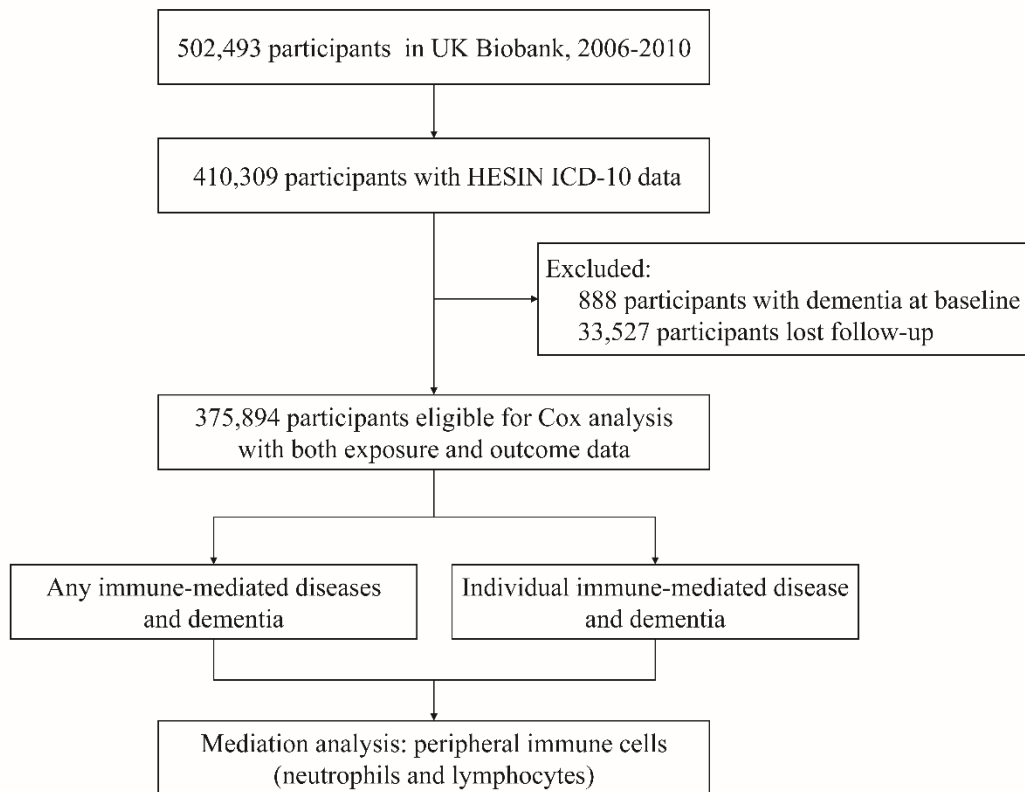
502,493 participants in UK Biobank, 2006-2010

410,309 participants with HESIN ICD-10 data

Excluded:
888 participants with dementia at baseline
33,527 participants lost follow-up

375,894 participants eligible for Cox analysis with both exposure and outcome data

Any immune-mediated diseases and dementia

Individual immune-mediated disease and dementia

Mediation analysis: peripheral immune cells (neutrophils and lymphocytes)